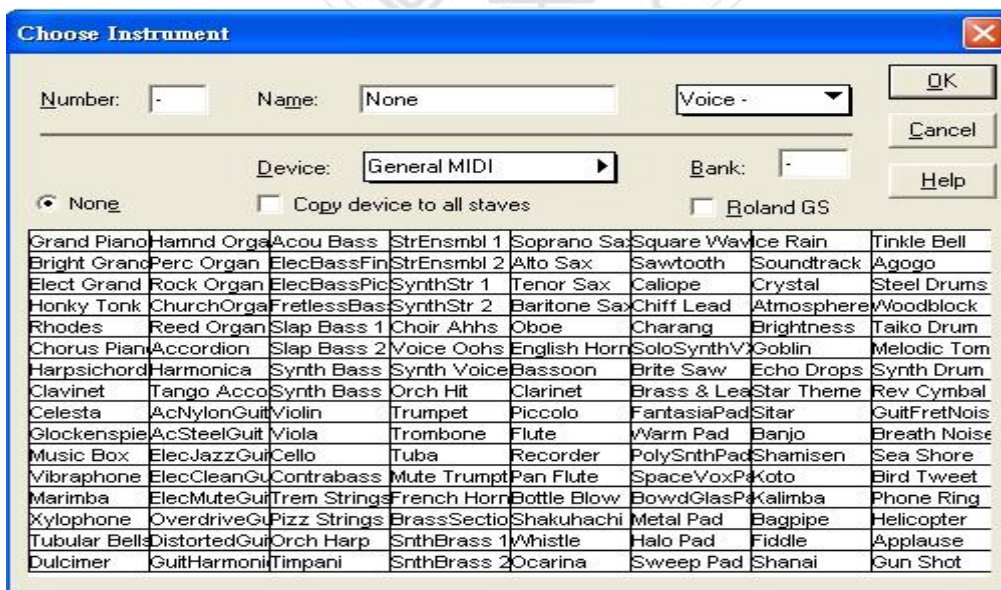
Choose Instrument

Number: -   Name: None   Voice -   OK

Cancel

Device: General MIDI   Bank: -   Help

None   Copy device to all staves   Roland GS

| Grand Piano | Hamnd Orga | Acou Bass | StrEnsmbl 1 | Soprano Sax | Square Wav | Ice Rain | Tinkle Bell |
|---|---|---|---|---|---|---|---|
| Bright Grand | Perc Organ | ElecBassFin | StrEnsmbl 2 | Alto Sax | Sawtooth | Soundtrack | Agogo |
| Elect Grand | Rock Organ | ElecBassPic | SynthStr 1 | Tenor Sax | Caliope | Crystal | Steel Drums |
| Honky Tonk | ChurchOrga | FretlessBas | SynthStr 2 | Baritone Sax | Chiff Lead | Atmosphere | Woodblock |
| Rhodes | Reed Organ | Slap Bass 1 | Choir Ahhs | Oboe | Charang | Brightness | Taiko Drum |
| Chorus Pian | Accordion | Slap Bass 2 | Voice Oohs | English Horn | SoloSynthV | Goblin | Melodic Tom |
| Harpsichord | Harmonica | Synth Bass | Synth Voice | Bassoon | Brite Saw | Echo Drops | Synth Drum |
| Clavinet | Tango Acco | Synth Bass | Orch Hit | Clarinet | Brass & Lea | Star Theme | Rev Cymbal |
| Celesta | AcNylonGuit | Violin | Trumpet | Piccolo | FantasiaPad | Sitar | GuitFretNois |
| Glockenspie | AcSteelGuit | Viola | Trombone | Flute | Warm Pad | Banjo | Breath Noise |
| Music Box | ElecJazzGui | Cello | Tuba | Recorder | PolySnthPad | Shamisen | Sea Shore |
| Vibraphone | ElecCleanGu | Contrabass | Mute Trumpt | Pan Flute | SpaceVoxPa | Koto | Bird Tweet |
| Marimba | ElecMuteGui | Trem Strings | French Horn | Bottle Blow | BowdGlasPa | Kalimba | Phone Ring |
| Xylophone | OverdriveGu | Pizz Strings | BrassSectio | Shakuhachi | Metal Pad | Bagpipe | Helicopter |
| Tubular Bells | DistortedGui | Orch Harp | SnthBrass 1 | Whistle | Halo Pad | Fiddle | Applause |
| Dulcimer | GuitHarmoni | Timpani | SnthBrass 2 | Ocarina | Sweep Pad | Shanai | Gun Shot |